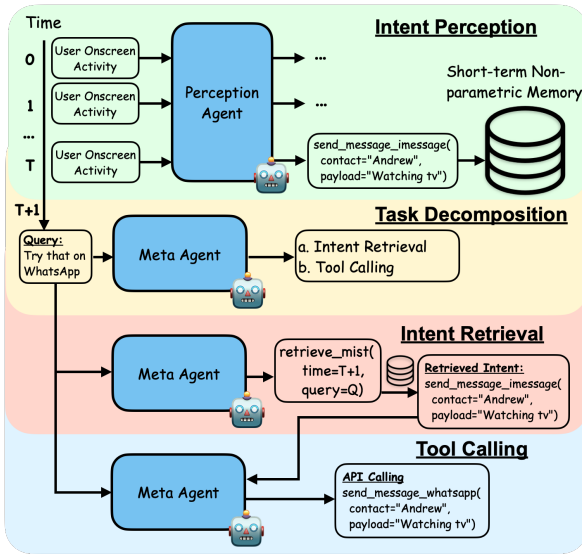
Time

Intent Perception

0 User Onscreen Activity

1 User Onscreen Activity

...

T User Onscreen Activity

Perception Agent

...

...

Short-term Non-parametric Memory

send_message_imessage( contact="Andrew", payload="Watching tv")

T+1

Task Decomposition

Query: Try that on WhatsApp

Meta Agent

a. Intent Retrieval
b. Tool Calling

Intent Retrieval

Meta Agent

retrieve_mist( time=T+1, query=Q)

Retrieved Intent: send_message_imessage( contact="Andrew", payload="Watching tv")

Tool Calling

Meta Agent

API Calling
send_message_whatsapp( contact="Andrew", payload="Watching tv")